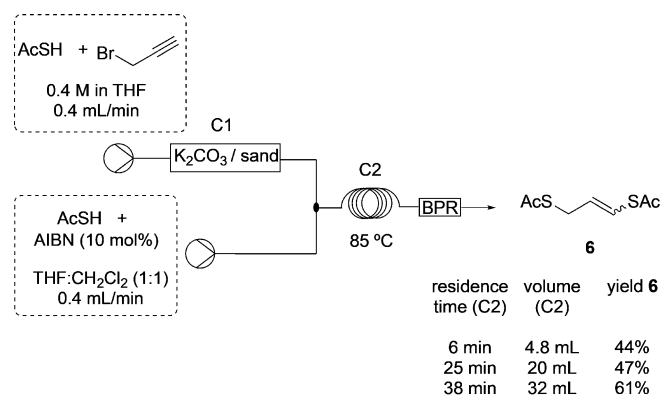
AcSH + Br

0.4 M in THF
0.4 mL/min

C1

$K_2CO_3$ / sand

AcSH +
AIBN (10 mol%)

THF:$CH_2Cl_2$ (1:1)
0.4 mL/min

C2

85 ºC

BPR

AcS SAc

**6**

| residence time (C2) | volume (C2) | yield **6** |
|---|---|---|
| 6 min | 4.8 mL | 44% |
| 25 min | 20 mL | 47% |
| 38 min | 32 mL | 61% |